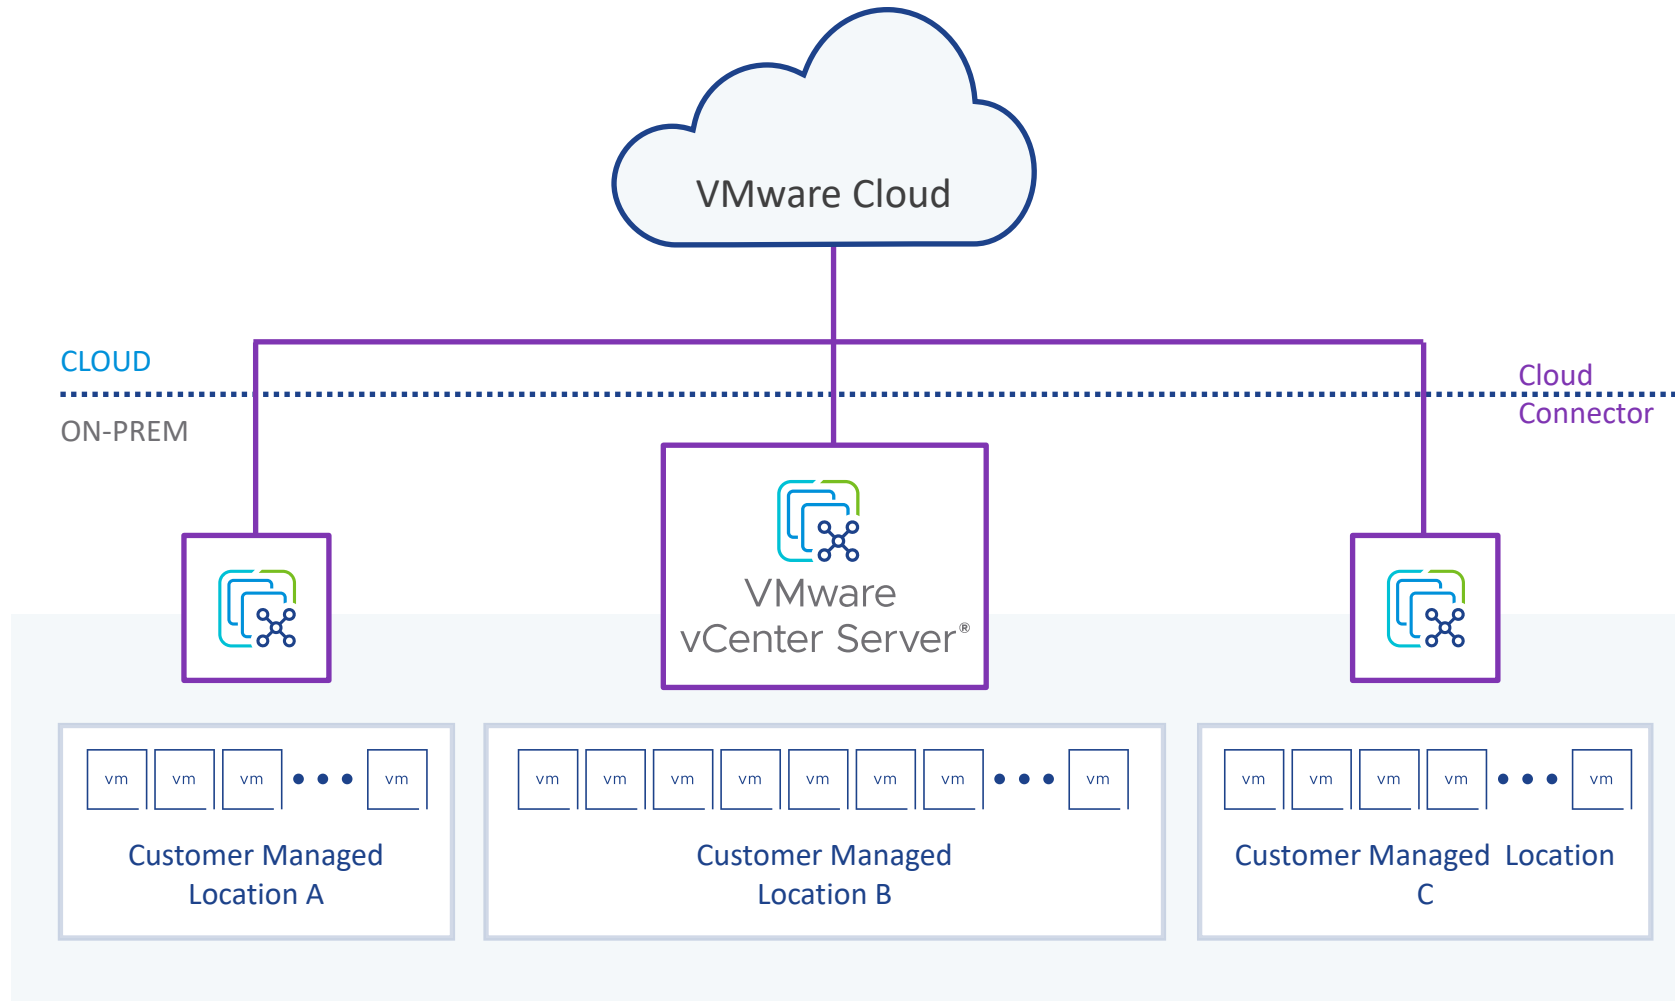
VMware Cloud

CLOUD

ON-PREM

Cloud Connector

VMware vCenter Server®

vm vm vm • • • vm

Customer Managed Location A

vm vm vm vm vm vm vm • • • vm

Customer Managed Location B

vm vm vm vm • • • vm

Customer Managed Location C